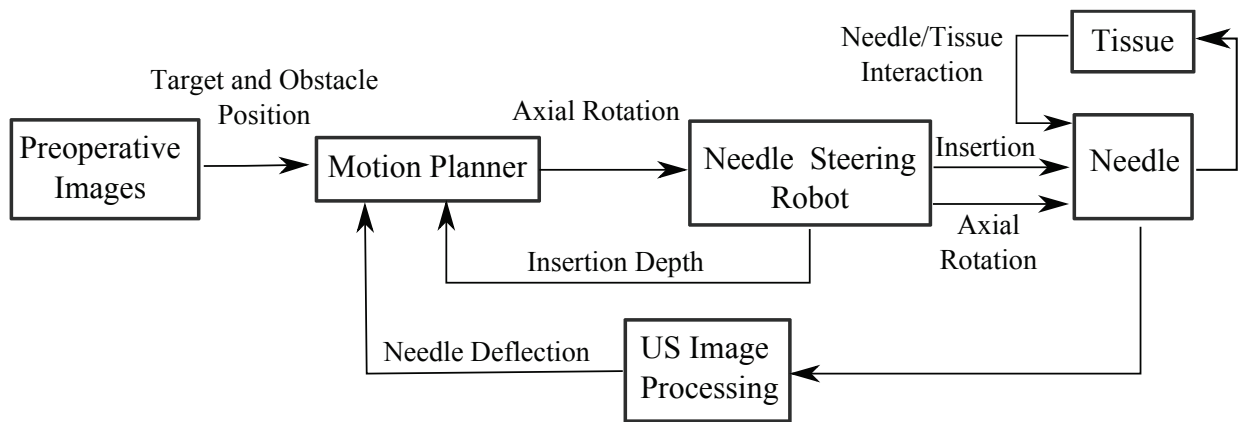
Needle/Tissue Interaction

Tissue

Target and Obstacle Position

Axial Rotation

Preoperative Images

Motion Planner

Needle Steering Robot

Insertion

Needle

Axial Rotation

Insertion Depth

Needle Deflection

US Image Processing